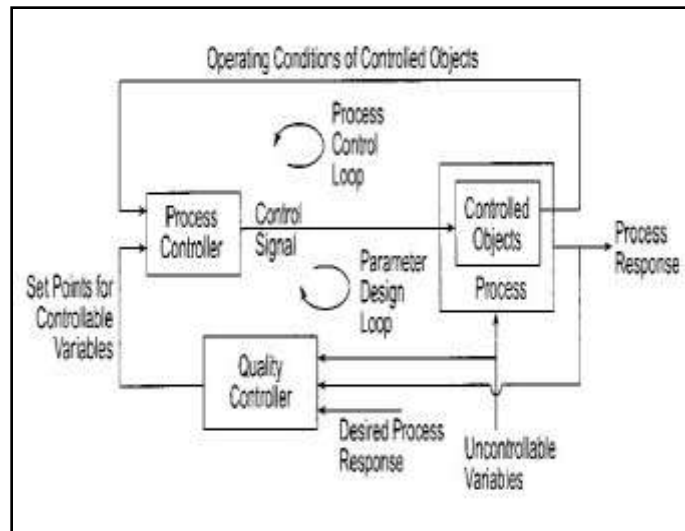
Operating Conditions of Controlled Objects

Process Control Loop

Process Controller

Control Signal

Controlled Objects

Process

Process Response

Parameter Design Loop

Set Points for Controllable Variables

Quality Controller

Desired Process Response

Uncontrollable Variables